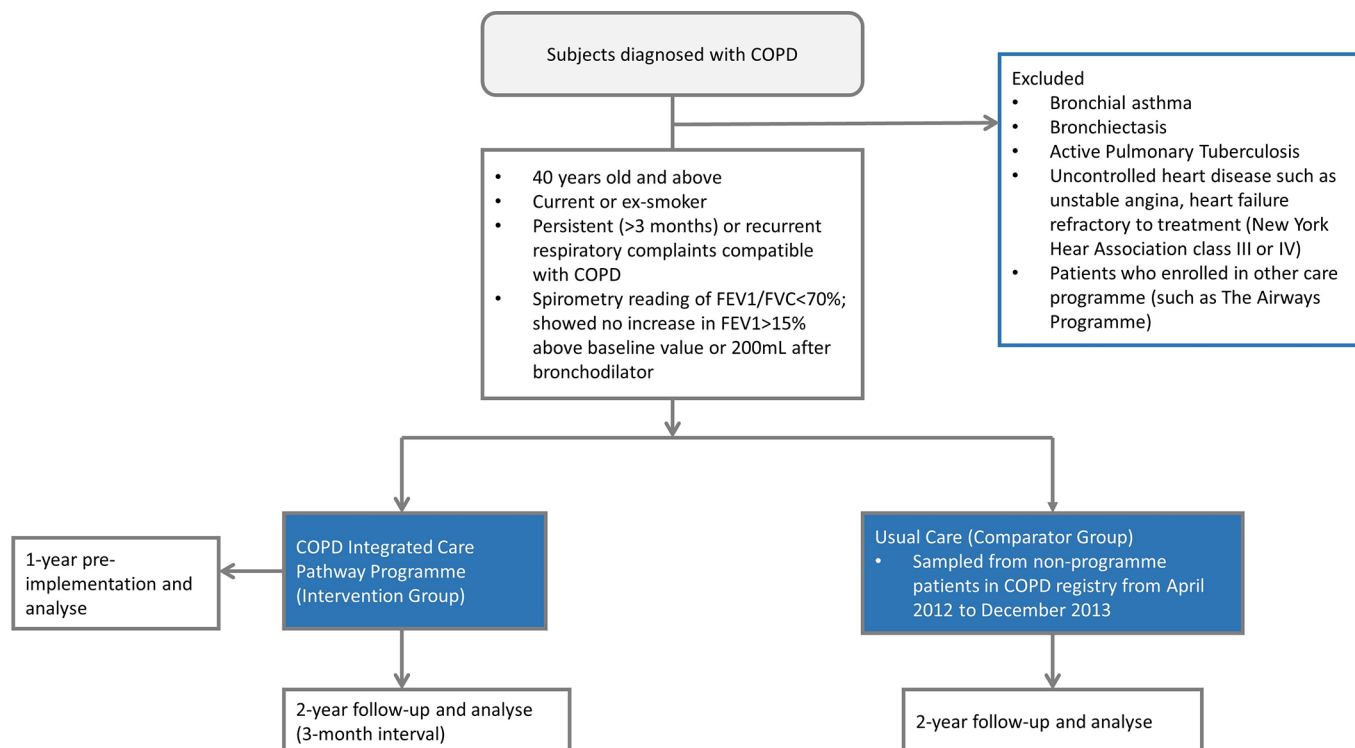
Subjects diagnosed with COPD

Excluded
• Bronchial asthma
• Bronchiectasis
• Active Pulmonary Tuberculosis
• Uncontrolled heart disease such as unstable angina, heart failure refractory to treatment (New York Hear Association class III or IV)
• Patients who enrolled in other care programme (such as The Airways Programme)

• 40 years old and above
• Current or ex-smoker
• Persistent (>3 months) or recurrent respiratory complaints compatible with COPD
• Spirometry reading of FEV1/FVC<70%; showed no increase in FEV1>15% above baseline value or 200mL after bronchodilator

1-year pre-implementation and analyse

COPD Integrated Care Pathway Programme (Intervention Group)

Usual Care (Comparator Group)
• Sampled from non-programme patients in COPD registry from April 2012 to December 2013

2-year follow-up and analyse (3-month interval)

2-year follow-up and analyse